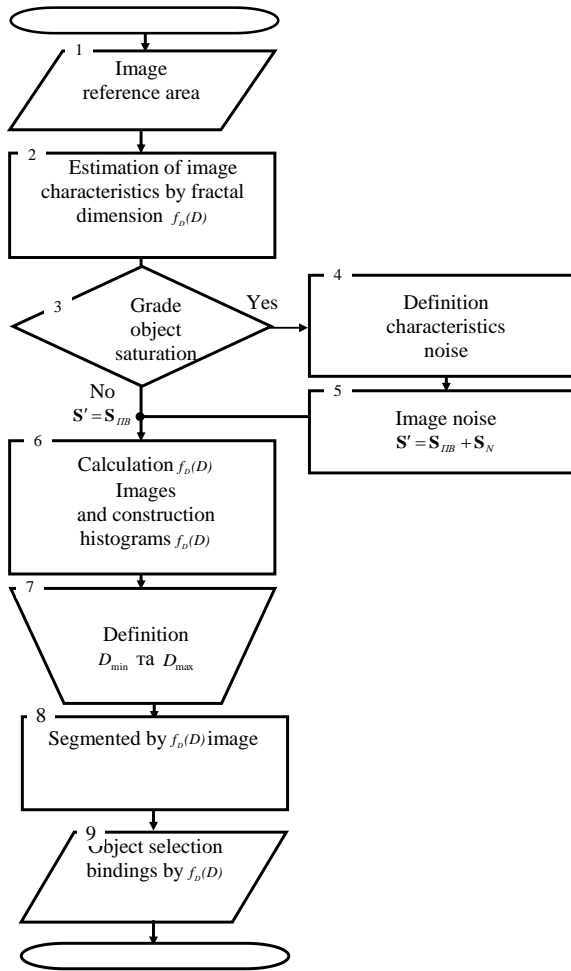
1
Image reference area

2
Estimation of image characteristics by fractal dimension $f_D(D)$

3
Grade object saturation

Yes

4
Definition characteristics noise

No
$\mathbf{S}' = \mathbf{S}_{ПВ}$

5
Image noise
$\mathbf{S}' = \mathbf{S}_{ПВ} + \mathbf{S}_N$

6
Calculation $f_D(D)$ Images and construction histograms $f_D(D)$

7
Definition
$D_{\min}$ та $D_{\max}$

8
Segmented by $f_D(D)$ image

9
Object selection bindings by $f_D(D)$